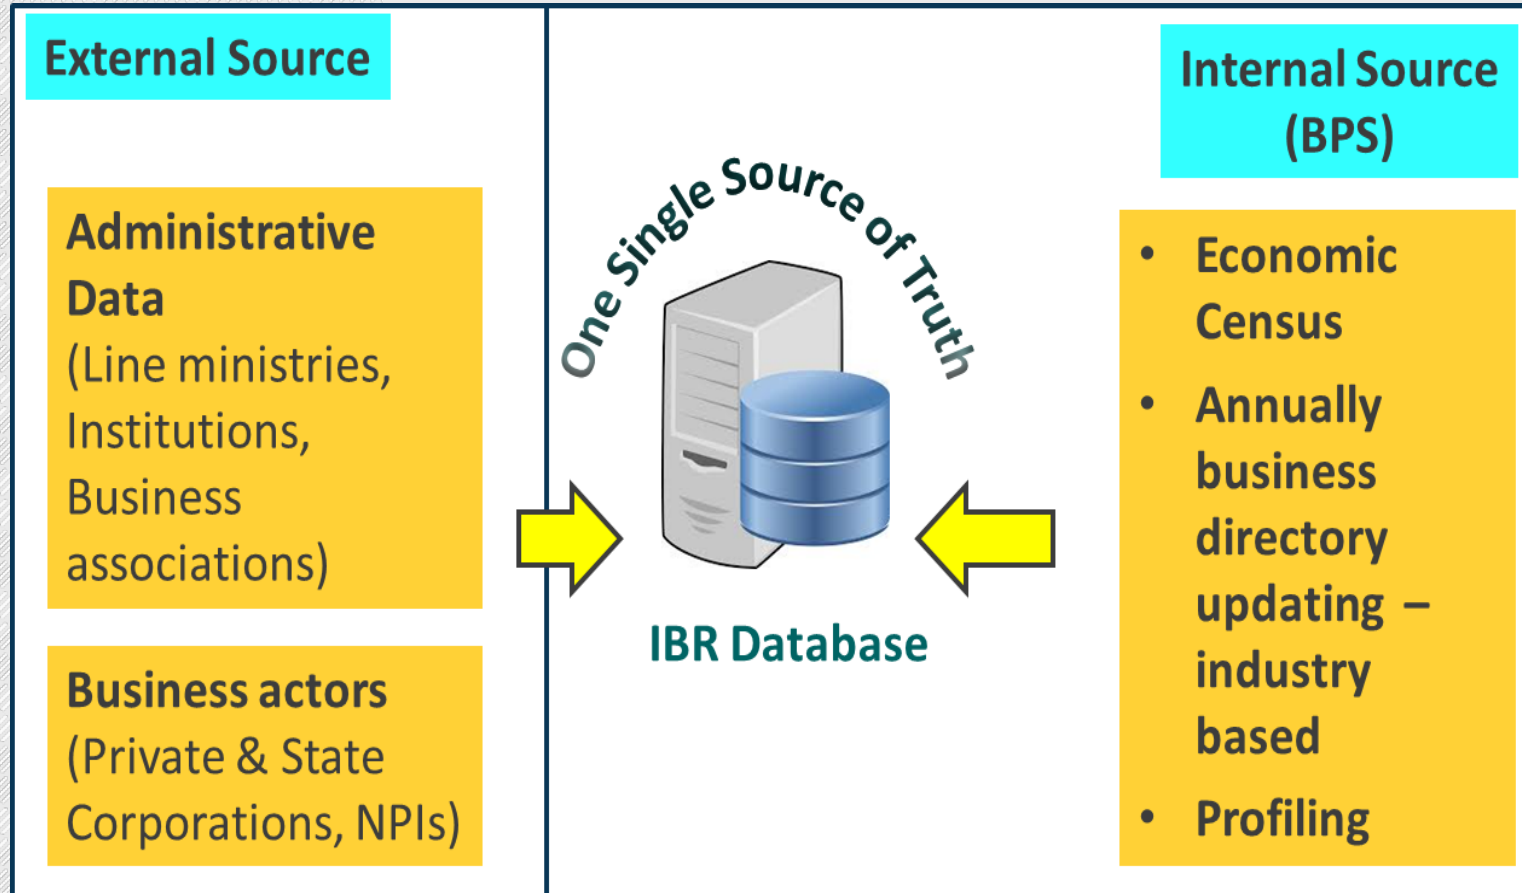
External Source

Administrative Data
(Line ministries, Institutions, Business associations)

Business actors
(Private & State Corporations, NPIs)

One Single Source of Truth

IBR Database

Internal Source (BPS)

• Economic Census
• Annually business directory updating – industry based
• Profiling